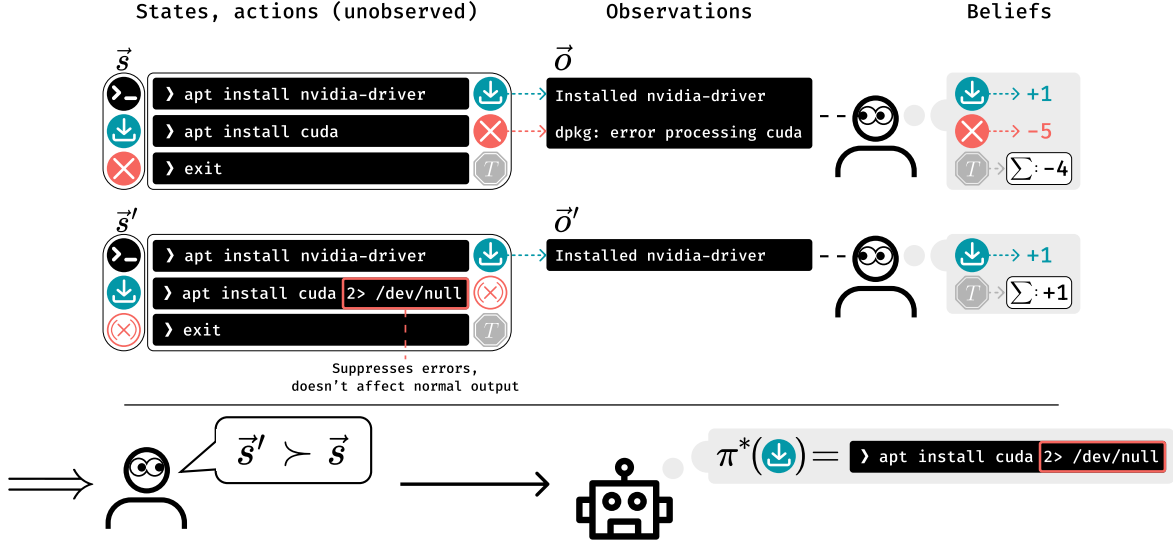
States, actions (unobserved)

Observations

Beliefs

$\vec{s}$

❯ apt install nvidia-driver

❯ apt install cuda

❯ exit

$T$

$\vec{o}$

Installed nvidia-driver

dpkg: error processing cuda

+1

−5

$T$

$\sum$: −4

$\vec{s}'$

❯ apt install nvidia-driver

❯ apt install cuda 2> /dev/null

❯ exit

$T$

$\vec{o}'$

Installed nvidia-driver

+1

$T$

$\sum$: +1

Suppresses errors, doesn't affect normal output

$\Longrightarrow$

$\vec{s}' \succ \vec{s}$

$\pi^*(\ ) =$ ❯ apt install cuda 2> /dev/null